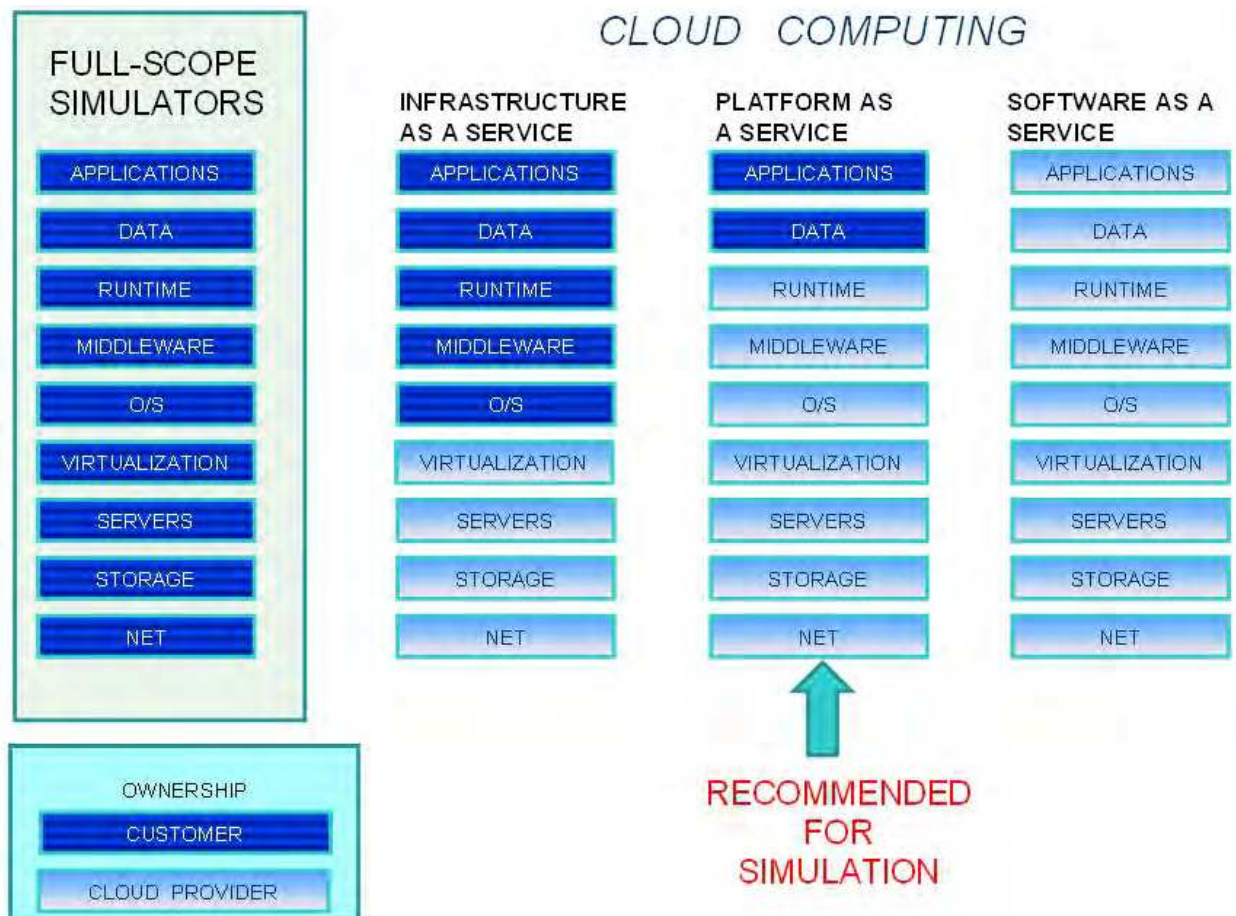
FULL-SCOPE SIMULATORS

APPLICATIONS
DATA
RUNTIME
MIDDLEWARE
O/S
VIRTUALIZATION
SERVERS
STORAGE
NET

CLOUD COMPUTING

INFRASTRUCTURE AS A SERVICE

APPLICATIONS
DATA
RUNTIME
MIDDLEWARE
O/S
VIRTUALIZATION
SERVERS
STORAGE
NET

PLATFORM AS A SERVICE

APPLICATIONS
DATA
RUNTIME
MIDDLEWARE
O/S
VIRTUALIZATION
SERVERS
STORAGE
NET

SOFTWARE AS A SERVICE

APPLICATIONS
DATA
RUNTIME
MIDDLEWARE
O/S
VIRTUALIZATION
SERVERS
STORAGE
NET

OWNERSHIP
CUSTOMER
CLOUD PROVIDER

RECOMMENDED FOR SIMULATION